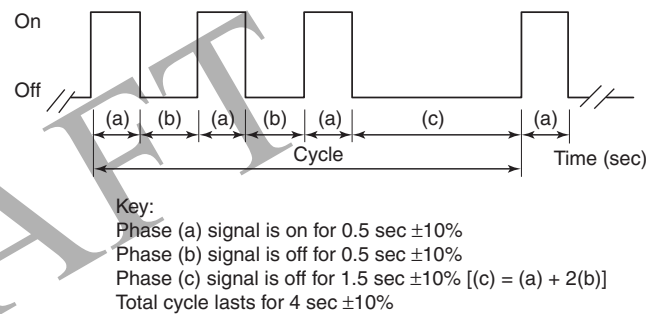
On

Off

(a) (b) (a) (b) (a) (c) (a)

Cycle

Time (sec)

DRAFT

Key:
Phase (a) signal is on for 0.5 sec $\pm$10%
Phase (b) signal is off for 0.5 sec $\pm$10%
Phase (c) signal is off for 1.5 sec $\pm$10% [(c) = (a) + 2(b)]
Total cycle lasts for 4 sec $\pm$10%